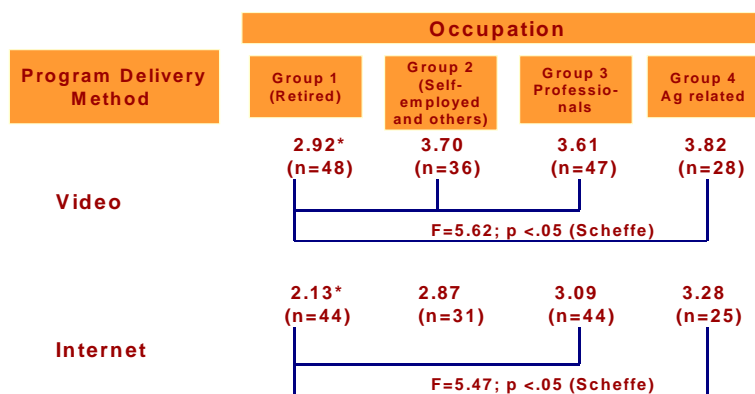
Occupation

Program Delivery Method

Group 1 (Retired)

Group 2 (Self-employed and others)

Group 3 Professionals

Group 4 Ag related

Video

2.92* (n=48)

3.70 (n=36)

3.61 (n=47)

3.82 (n=28)

F=5.62; p <.05 (Scheffe)

Internet

2.13* (n=44)

2.87 (n=31)

3.09 (n=44)

3.28 (n=25)

F=5.47; p <.05 (Scheffe)